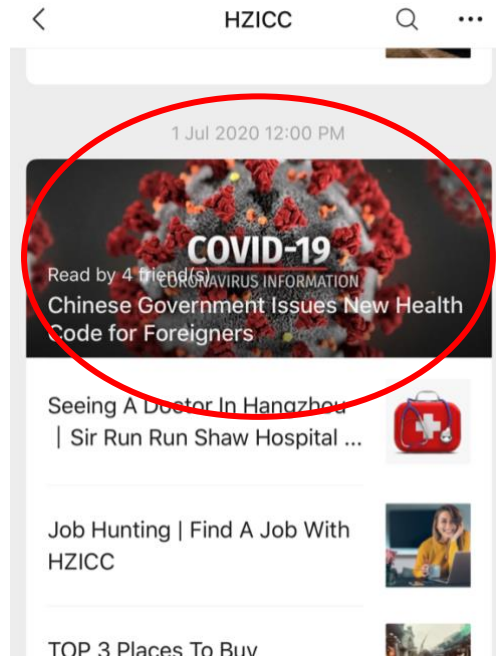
HZICC

1 Jul 2020 12:00 PM

COVID-19
CORONAVIRUS INFORMATION

Read by 4 friend(s)

Chinese Government Issues New Health Code for Foreigners

Seeing A Doctor In Hangzhou | Sir Run Run Shaw Hospital ...

Job Hunting | Find A Job With HZICC

TOP 3 Places To Buy